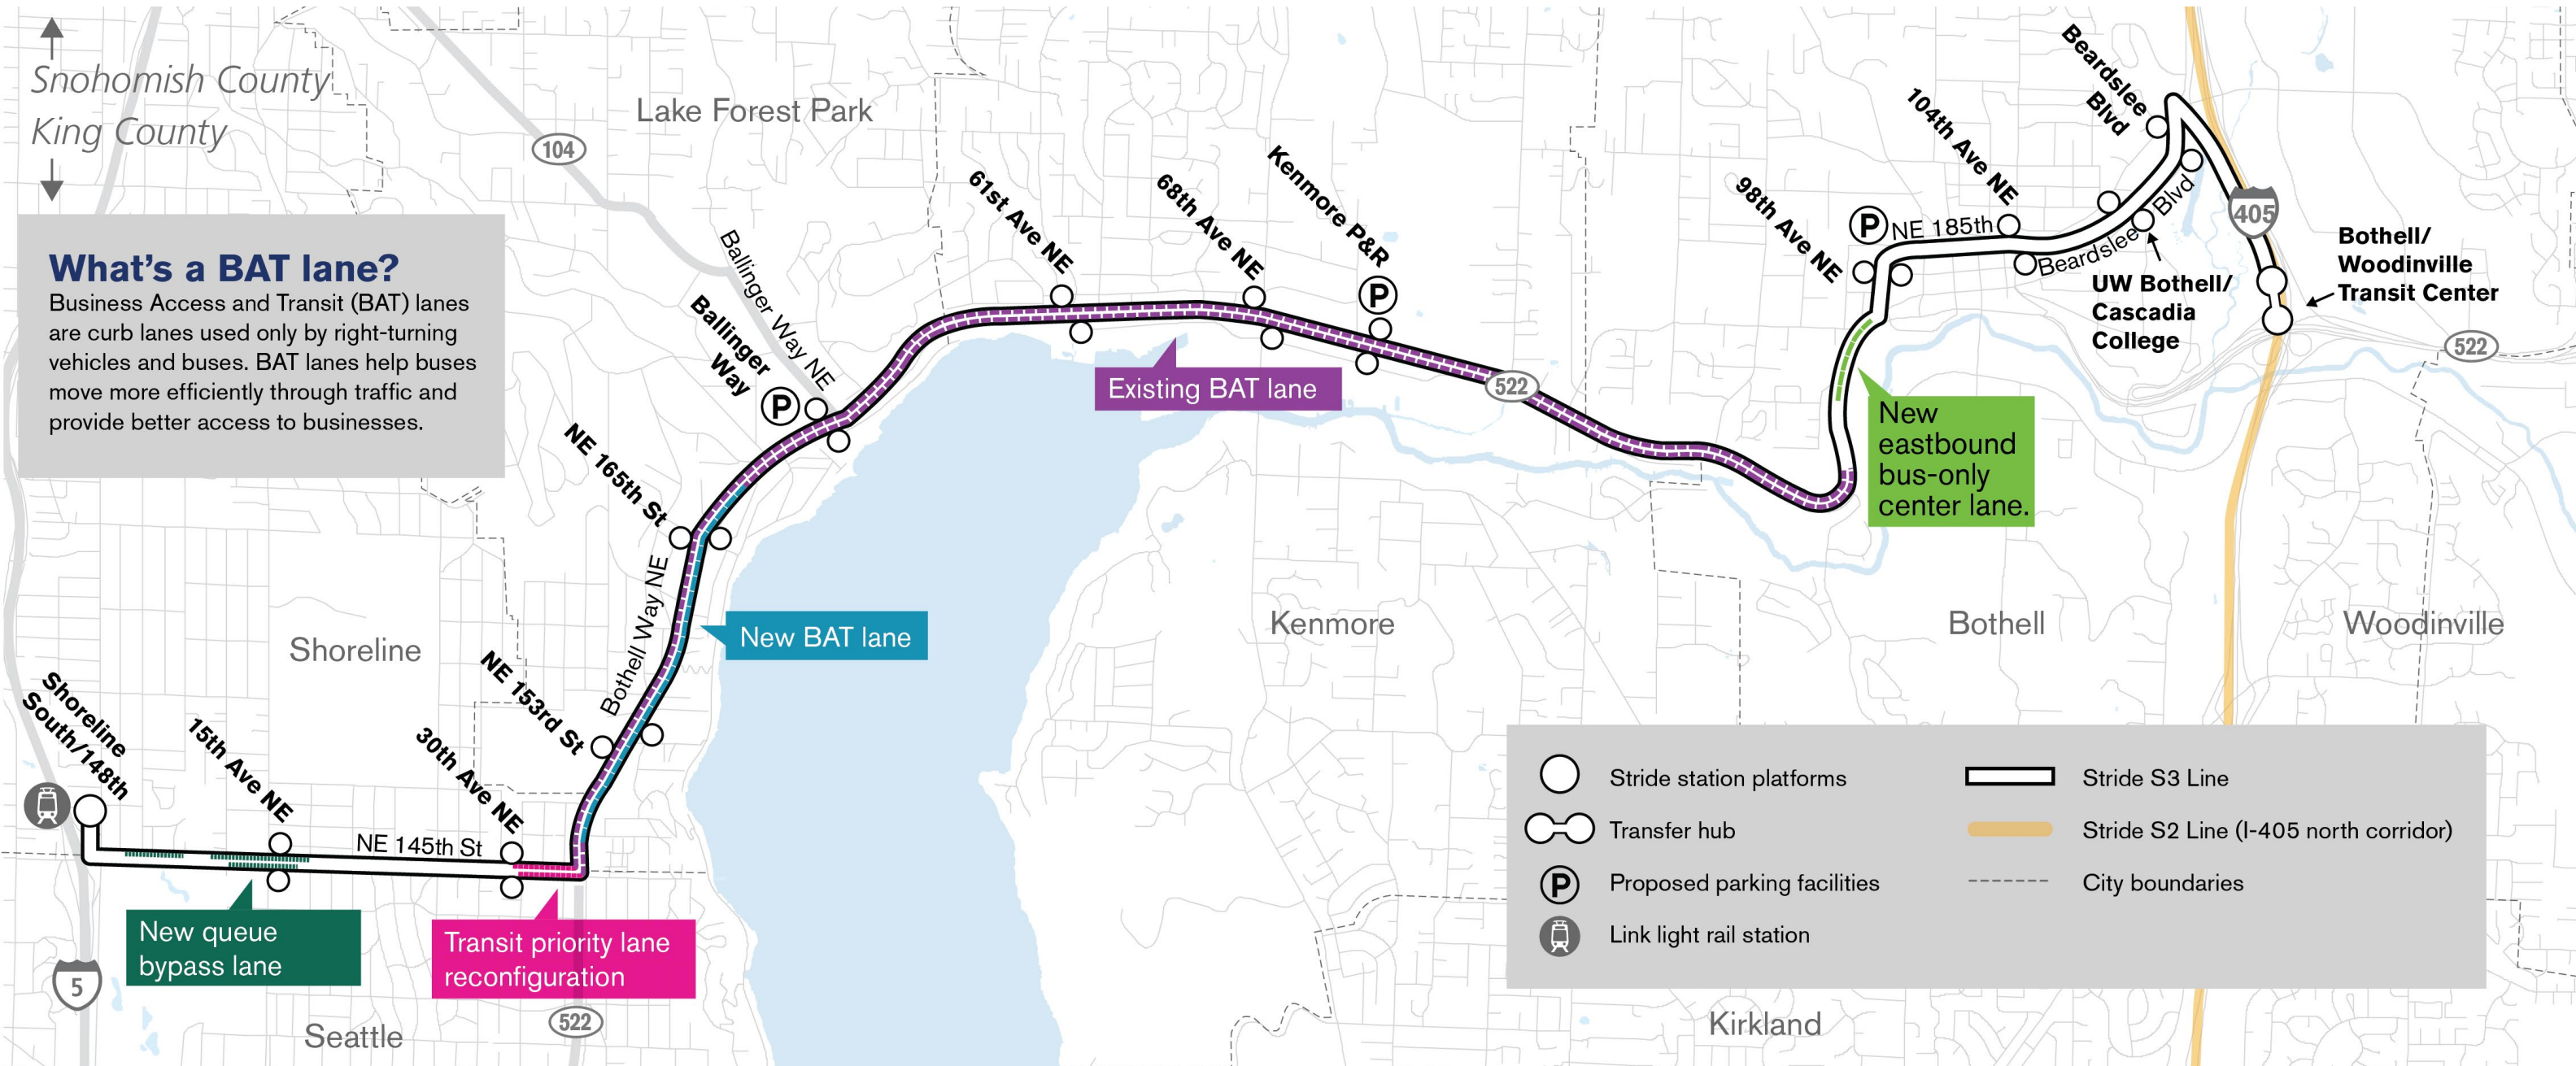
Snohomish County
King County

What's a BAT lane?
Business Access and Transit (BAT) lanes are curb lanes used only by right-turning vehicles and buses. BAT lanes help buses move more efficiently through traffic and provide better access to businesses.

Lake Forest Park
104
Ballinger Way NE
Ballinger Way
61st Ave NE
68th Ave NE
Kenmore P&R
98th Ave NE
NE 185th
104th Ave NE
Beardslee Blvd
Beardslee Blvd
UW Bothell/ Cascadia College
405
Bothell/ Woodinville Transit Center
522
Existing BAT lane
522
New eastbound bus-only center lane.
NE 165th St
Bothell Way NE
New BAT lane
Kenmore
Bothell
Woodinville
Shoreline
NE 153rd St
Shoreline South/148th
15th Ave NE
30th Ave NE
NE 145th St
New queue bypass lane
Transit priority lane reconfiguration
5
522
Seattle
Kirkland

Stride station platforms
Transfer hub
Proposed parking facilities
Link light rail station
Stride S3 Line
Stride S2 Line (I-405 north corridor)
City boundaries